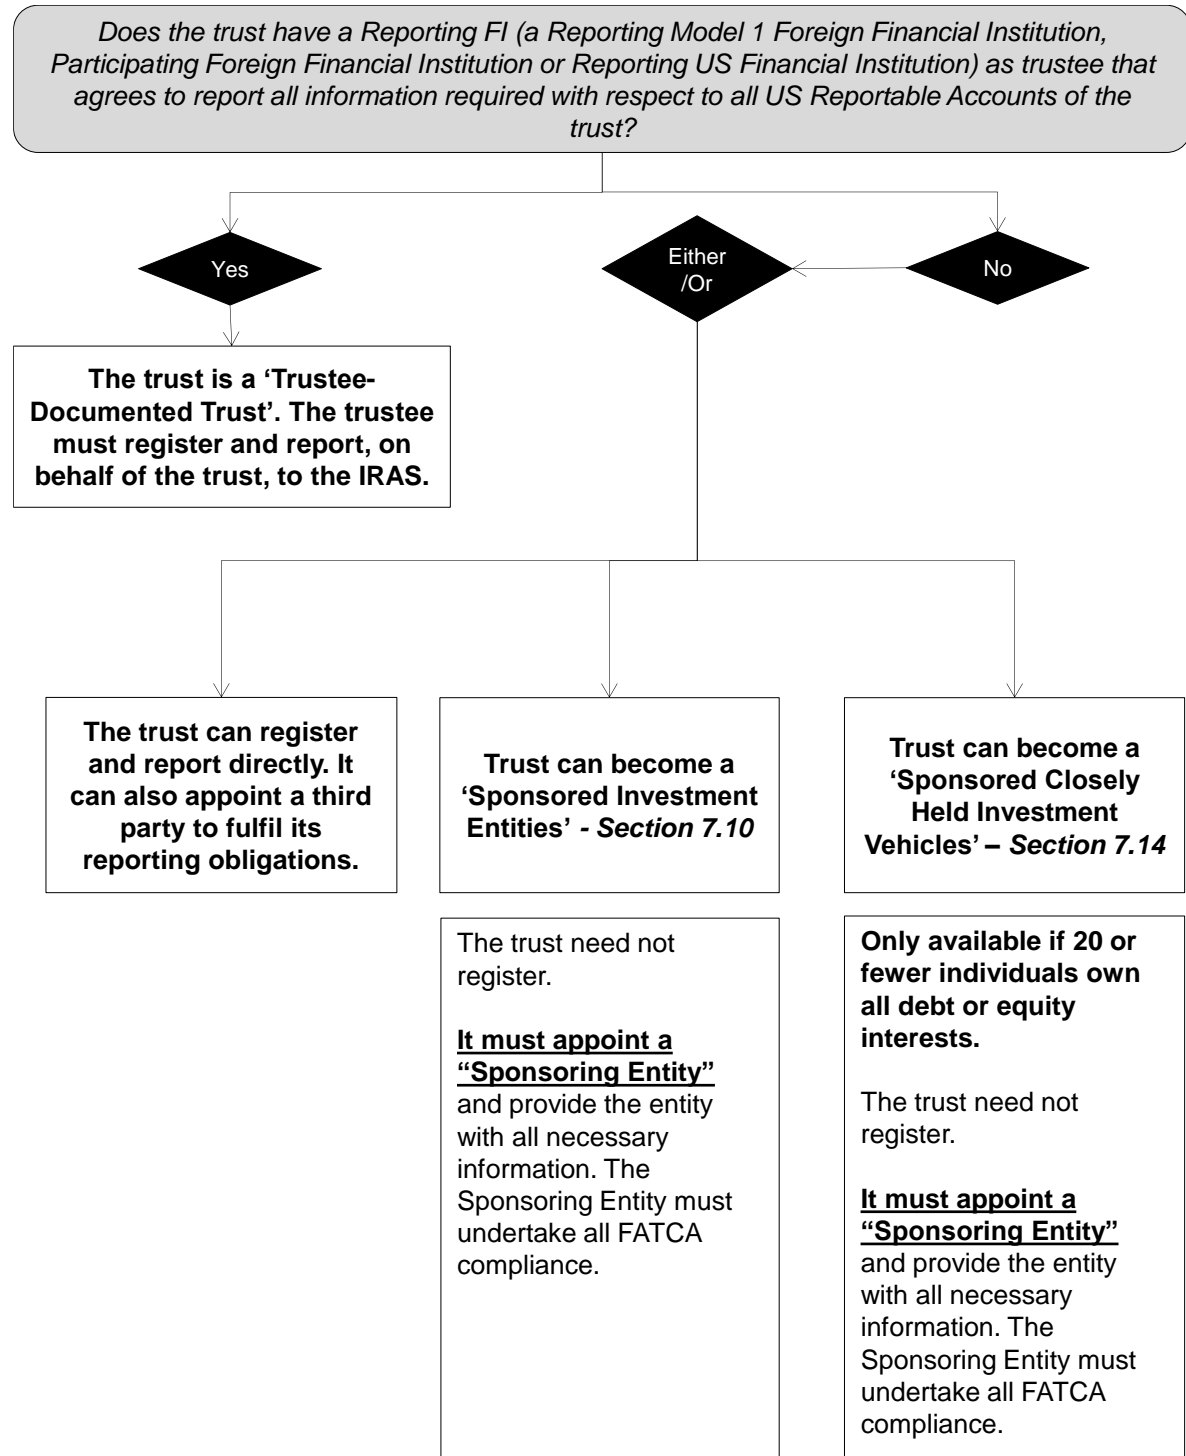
Does the trust have a Reporting FI (a Reporting Model 1 Foreign Financial Institution, Participating Foreign Financial Institution or Reporting US Financial Institution) as trustee that agrees to report all information required with respect to all US Reportable Accounts of the trust?

Yes

Either /Or

No

The trust is a 'Trustee-Documented Trust'. The trustee must register and report, on behalf of the trust, to the IRAS.

The trust can register and report directly. It can also appoint a third party to fulfil its reporting obligations.

Trust can become a 'Sponsored Investment Entities' - *Section 7.10*

Trust can become a 'Sponsored Closely Held Investment Vehicles' – *Section 7.14*

The trust need not register.

It must appoint a "Sponsoring Entity" and provide the entity with all necessary information. The Sponsoring Entity must undertake all FATCA compliance.

Only available if 20 or fewer individuals own all debt or equity interests.

The trust need not register.

It must appoint a "Sponsoring Entity" and provide the entity with all necessary information. The Sponsoring Entity must undertake all FATCA compliance.